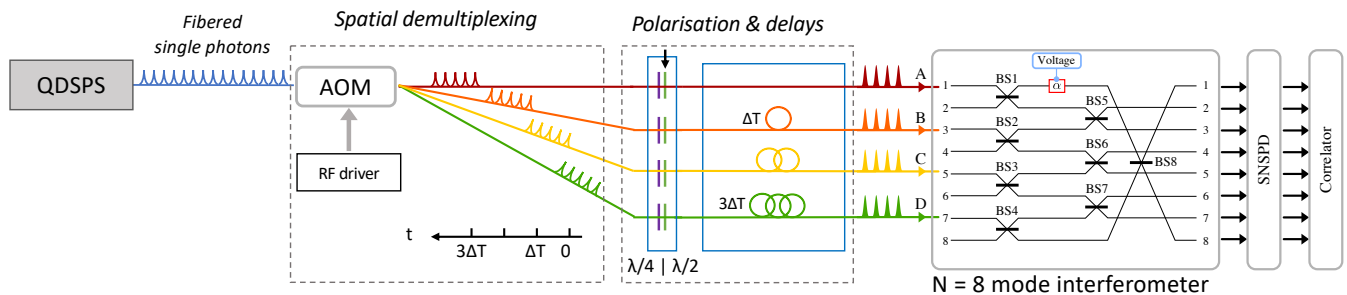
QDSPS

Fibered single photons

Spatial demultiplexing

AOM

RF driver

t

3ΔT

ΔT

0

Polarisation & delays

ΔT

3ΔT

λ/4 | λ/2

A

B

C

D

Voltage

$\alpha$

1

2

3

4

5

6

7

8

BS1

BS2

BS3

BS4

BS5

BS6

BS7

BS8

1

2

3

4

5

6

7

8

SNSPD

Correlator

N = 8 mode interferometer